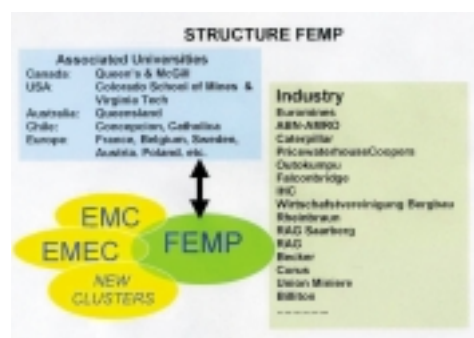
STRUCTURE FEMP

Associated Universities

| | |
|---|---|
| Canada: | Queen's & McGill |
| USA: | Colorado School of Mines & Virginia Tech |
| Australia: | Queensland |
| Chile: | Concepcion, Catholica |
| Europe: | France, Belgium, Sweden, Austria, Poland, etc. |

Industry
Euromines
ABN-AMRO
Caterpillar
PricewaterhouseCoopers
Outokumpu
Falconbridge
IHC
Wirtschaftsvereinigung Bergbau
Rheinbraun
RAG Saarberg
RAG
Becker
Corus
Union Miniere
Billiton
- - - - - - -

EMC
EMEC
FEMP
NEW CLUSTERS